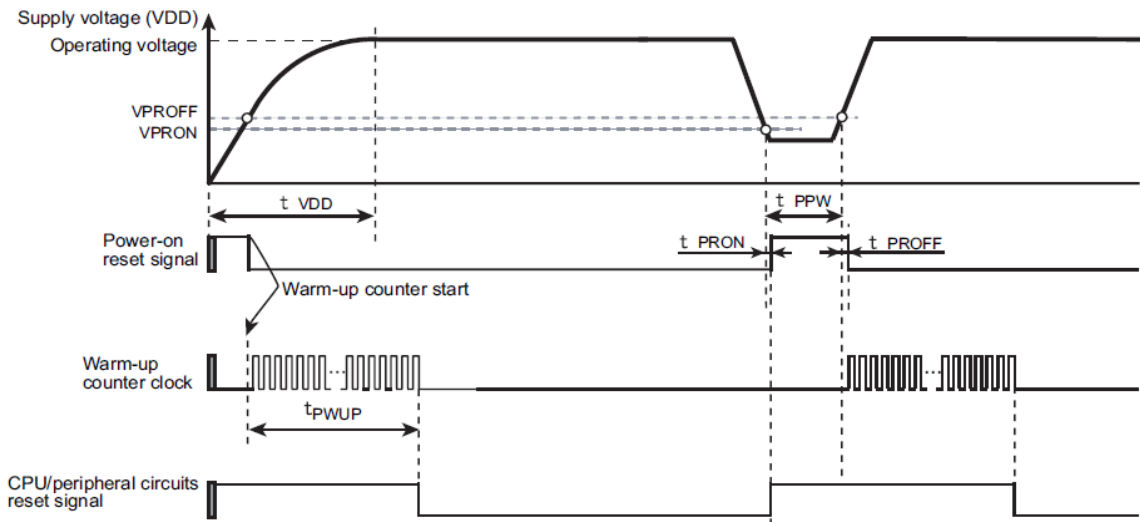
Supply voltage (VDD)

Operating voltage

VPROFF
VPRON

t VDD

t PPW

Power-on reset signal

t PRON

t PROFF

Warm-up counter start

Warm-up counter clock

$t_{PWUP}$

CPU/peripheral circuits reset signal